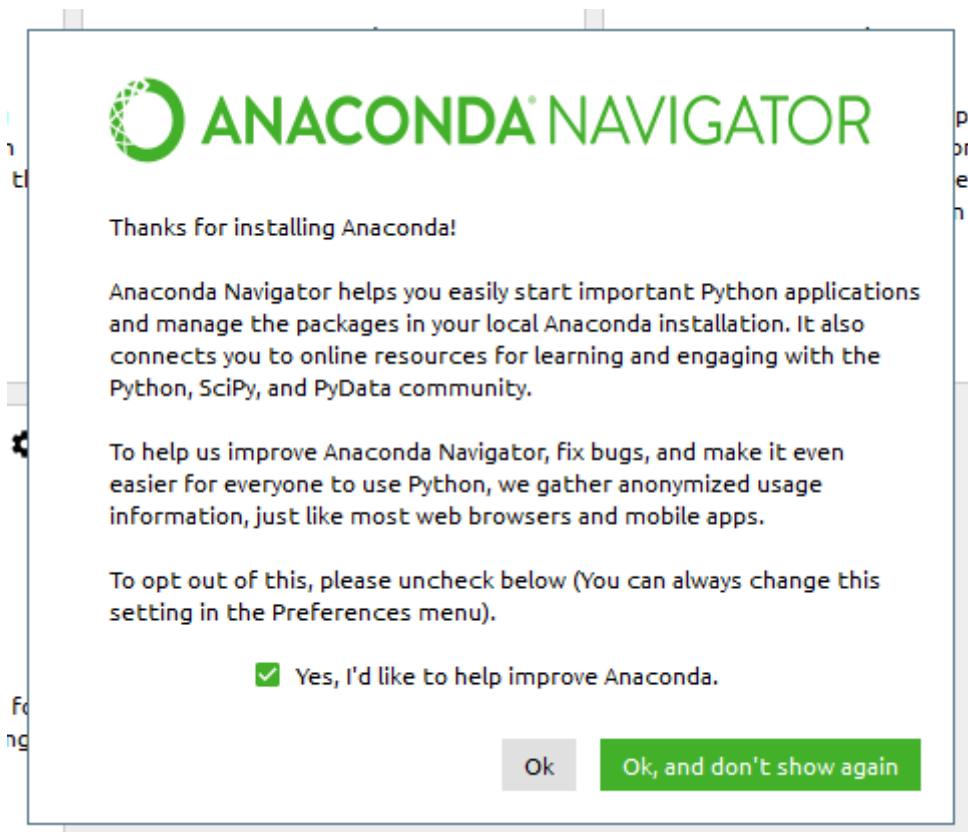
ANACONDA® NAVIGATOR

Thanks for installing Anaconda!

Anaconda Navigator helps you easily start important Python applications and manage the packages in your local Anaconda installation. It also connects you to online resources for learning and engaging with the Python, SciPy, and PyData community.

To help us improve Anaconda Navigator, fix bugs, and make it even easier for everyone to use Python, we gather anonymized usage information, just like most web browsers and mobile apps.

To opt out of this, please uncheck below (You can always change this setting in the Preferences menu).

Yes, I'd like to help improve Anaconda.

Ok

Ok, and don't show again